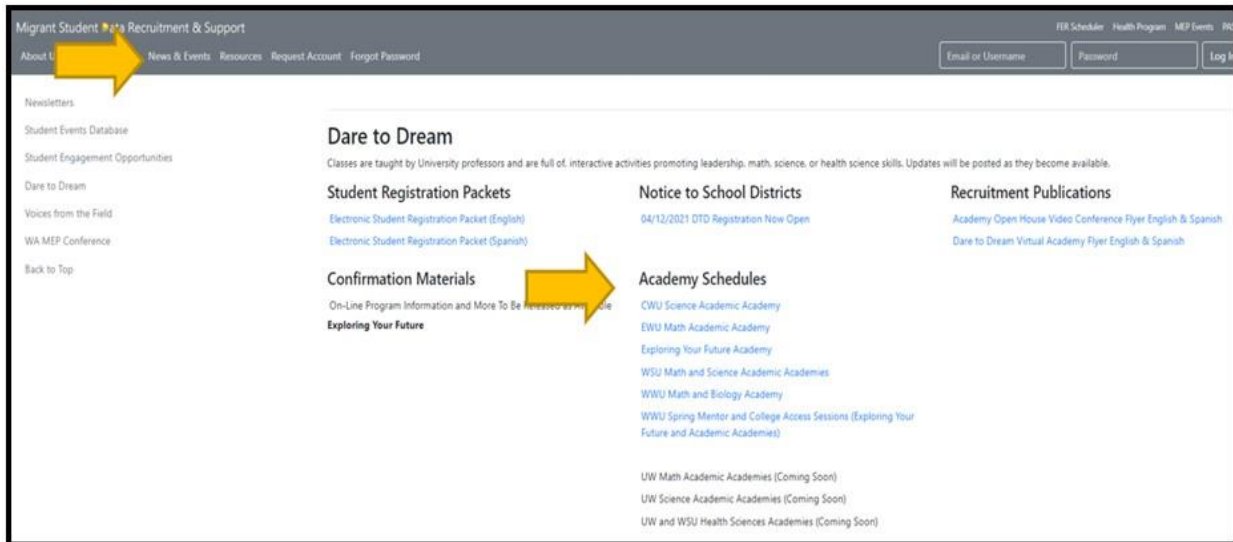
Migrant Student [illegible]ta Recruitment & Support

FER Scheduler Health Program MEP Events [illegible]

About U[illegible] News & Events Resources Request Account Forgot Password

Email or Username Password Log I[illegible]

Newsletters
Student Events Database
Student Engagement Opportunities
Dare to Dream
Voices from the Field
WA MEP Conference
Back to Top

Dare to Dream

Classes are taught by University professors and are full of, interactive activities promoting leadership, math, science, or health science skills. Updates will be posted as they become available.

Student Registration Packets

Electronic Student Registration Packet (English)
Electronic Student Registration Packet (Spanish)

Notice to School Districts

04/12/2021 DTD Registration Now Open

Recruitment Publications

Academy Open House Video Conference Flyer English & Spanish
Dare to Dream Virtual Academy Flyer English & Spanish

Confirmation Materials

On-Line Program Information and More To Be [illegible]

Exploring Your Future

Academy Schedules

CWU Science Academic Academy
EWU Math Academic Academy
Exploring Your Future Academy
WSU Math and Science Academic Academies
WWU Math and Biology Academy
WWU Spring Mentor and College Access Sessions (Exploring Your Future and Academic Academies)

UW Math Academic Academies (Coming Soon)
UW Science Academic Academies (Coming Soon)
UW and WSU Health Sciences Academies (Coming Soon)